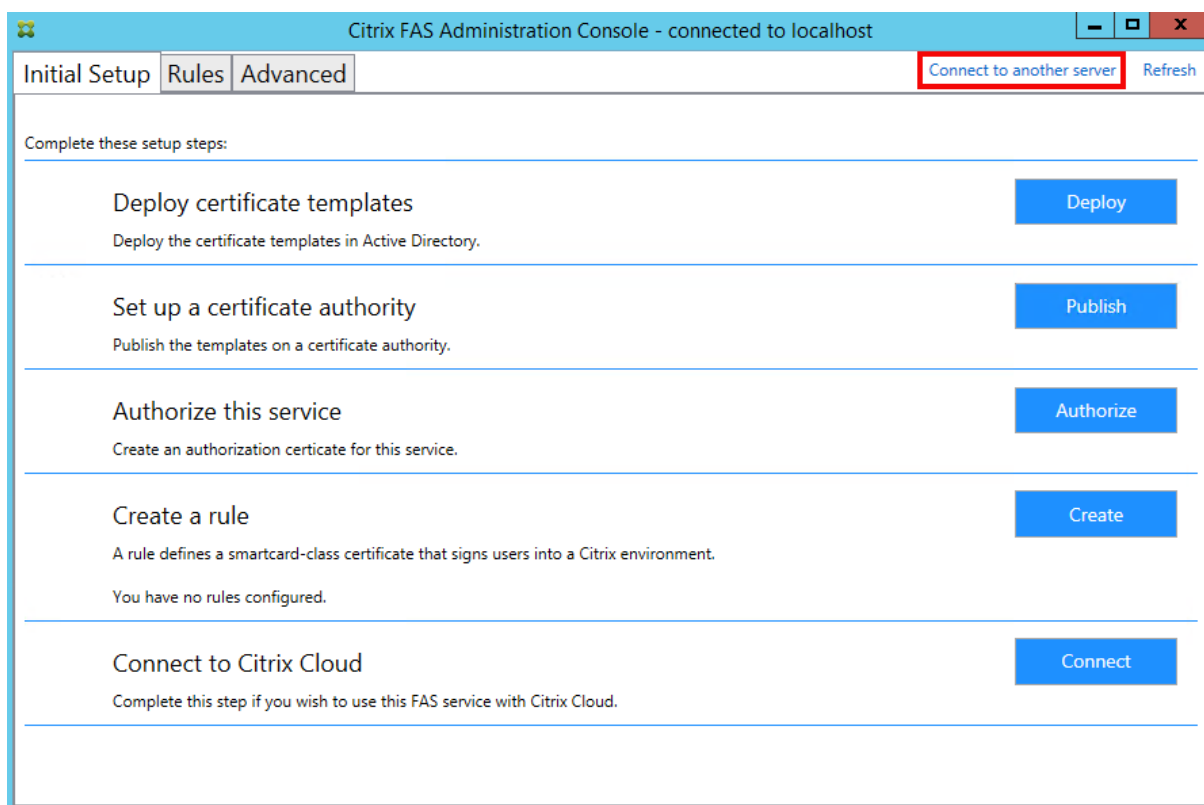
Citrix FAS Administration Console - connected to localhost

Initial Setup Rules Advanced

Connect to another server Refresh

Complete these setup steps:

Deploy certificate templates

Deploy the certificate templates in Active Directory.

Deploy

Set up a certificate authority

Publish the templates on a certificate authority.

Publish

Authorize this service

Create an authorization certicate for this service.

Authorize

Create a rule

A rule defines a smartcard-class certificate that signs users into a Citrix environment.

You have no rules configured.

Create

Connect to Citrix Cloud

Complete this step if you wish to use this FAS service with Citrix Cloud.

Connect